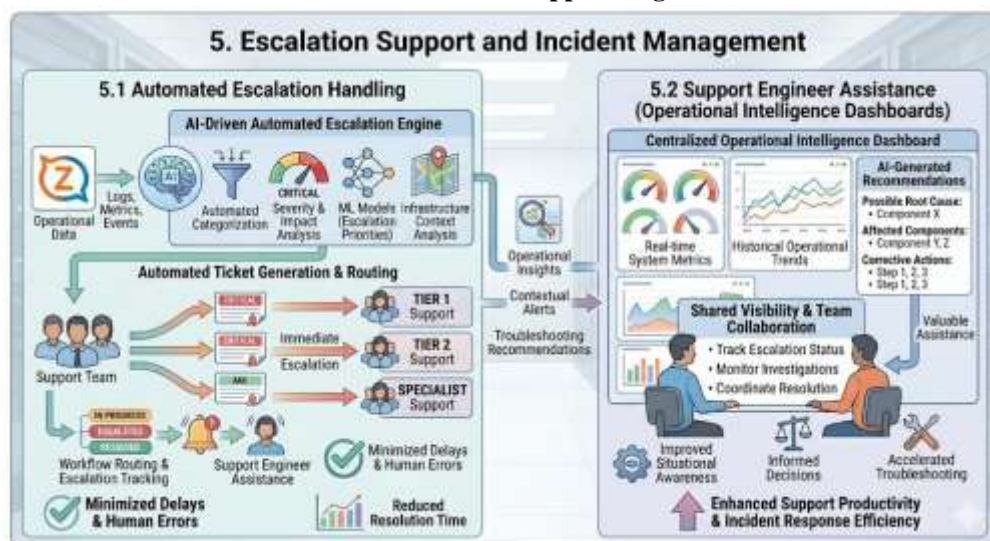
5. Escalation Support and Incident Management

5.1 Automated Escalation Handling

AI-Driven Automated Escalation Engine

Operational Data

Logs, Metrics, Events

Automated Categorization

CRITICAL

Severity & Impact Analysis

ML Models (Escalation Priorities)

Infrastructure Context Analysis

Automated Ticket Generation & Routing

Support Team

CRITICAL

CRITICAL

Immediate Escalation

TIER 1 Support

TIER 2 Support

SPECIALIST Support

IN PROGRESS

ESCALATED

RESOLVED

Workflow Routing & Escalation Tracking

Support Engineer Assistance

Minimized Delays & Human Errors

Minimized Delays & Human Errors

Reduced Resolution Time

Operational Insights

Contextual Alerts

Troubleshooting Recommendations

5.2 Support Engineer Assistance (Operational Intelligence Dashboards)

Centralized Operational Intelligence Dashboard

Real-time System Metrics

Historical Operational Trends

AI-Generated Recommendations

Possible Root Cause:
• Component X

Affected Components:
• Component Y, Z

Corrective Actions:
• Step 1, 2, 3
• Step 1, 2, 3

Shared Visibility & Team Collaboration

• Track Escalation Status
• Monitor Investigations
• Coordinate Resolution

Valuable Assistance

Improved Situational Awareness

Informed Decisions

Accelerated Troubleshooting

Enhanced Support Productivity & Incident Response Efficiency